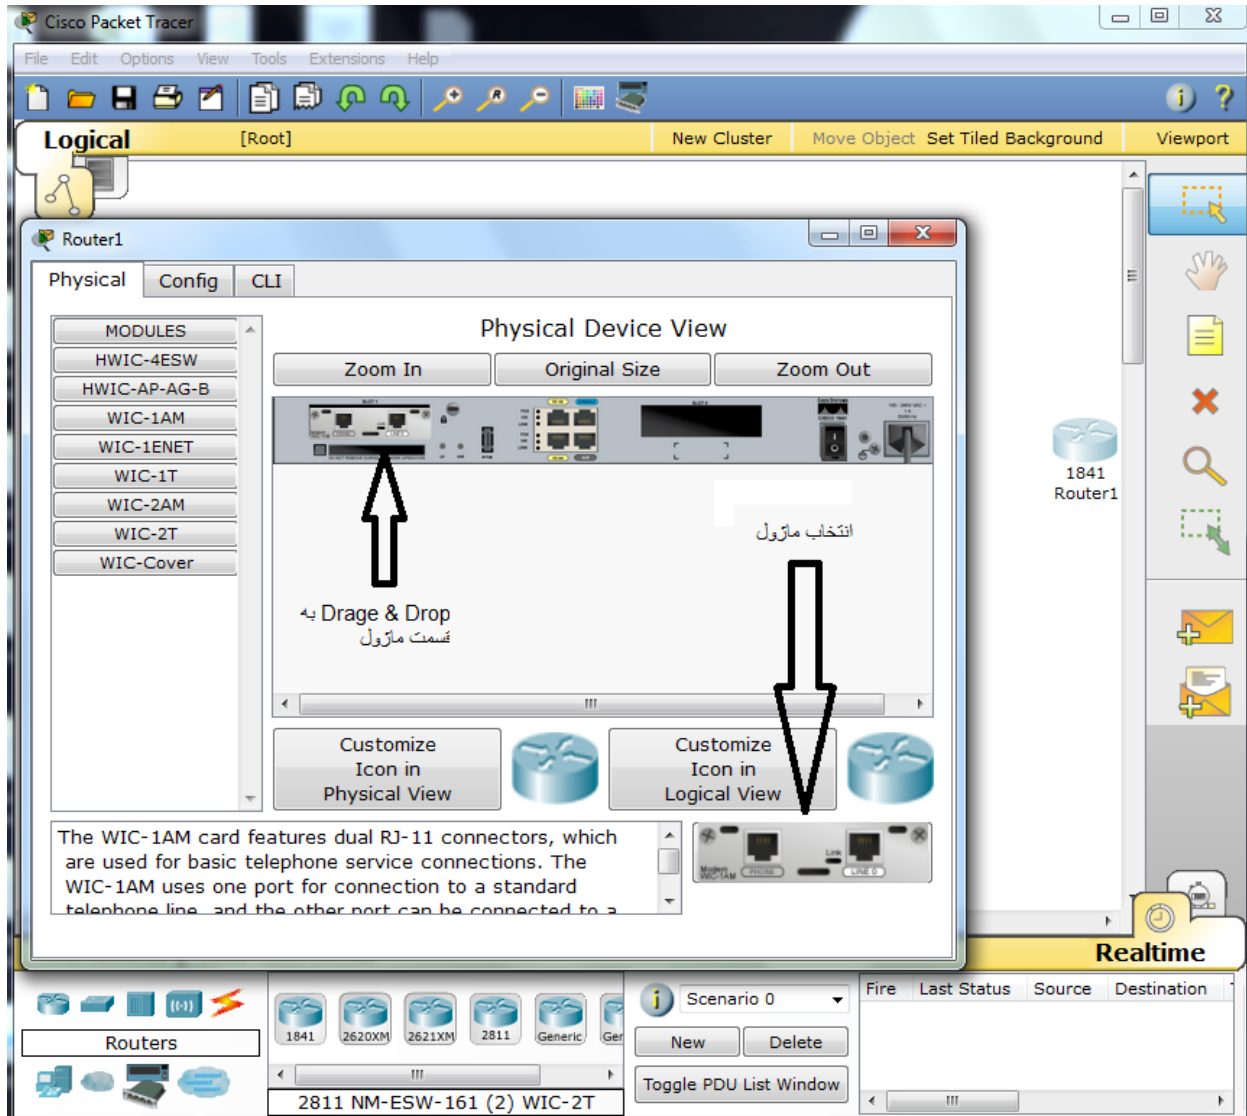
Cisco Packet Tracer

File Edit Options View Tools Extensions Help

Logical [Root] New Cluster Move Object Set Tiled Background Viewport

Router1

Physical Config CLI

MODULES
HWIC-4ESW
HWIC-AP-AG-B
WIC-1AM
WIC-1ENET
WIC-1T
WIC-2AM
WIC-2T
WIC-Cover

Physical Device View

Zoom In Original Size Zoom Out

انتخاب ماژول

به Drage & Drop
قسمت ماژول

Customize Icon in Physical View

Customize Icon in Logical View

The WIC-1AM card features dual RJ-11 connectors, which are used for basic telephone service connections. The WIC-1AM uses one port for connection to a standard telephone line, and the other port can be connected to a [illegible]

1841
Router1

Realtime

Routers

1841 2620XM 2621XM 2811 Generic Ger

2811 NM-ESW-161 (2) WIC-2T

Scenario 0

New Delete

Toggle PDU List Window

Fire Last Status Source Destination